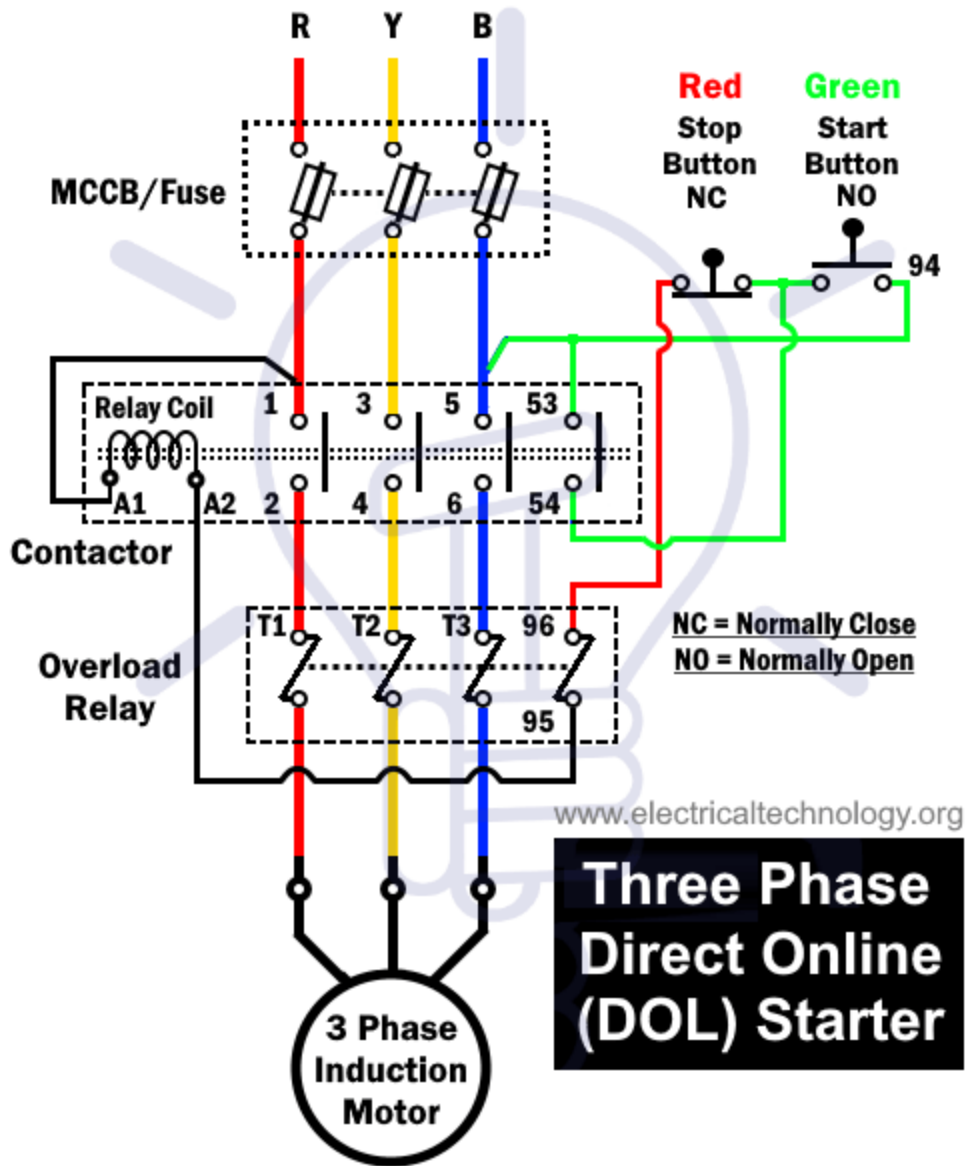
R Y B

Red
Stop
Button
NC

Green
Start
Button
NO

94

MCCB/Fuse

Relay Coil
1 3 5 53
A1 A2 2 4 6 54

Contactor

Overload
Relay

T1 T2 T3 96
95

NC = Normally Close
NO = Normally Open

www.electricaltechnology.org

Three Phase
Direct Online
(DOL) Starter

3 Phase
Induction
Motor